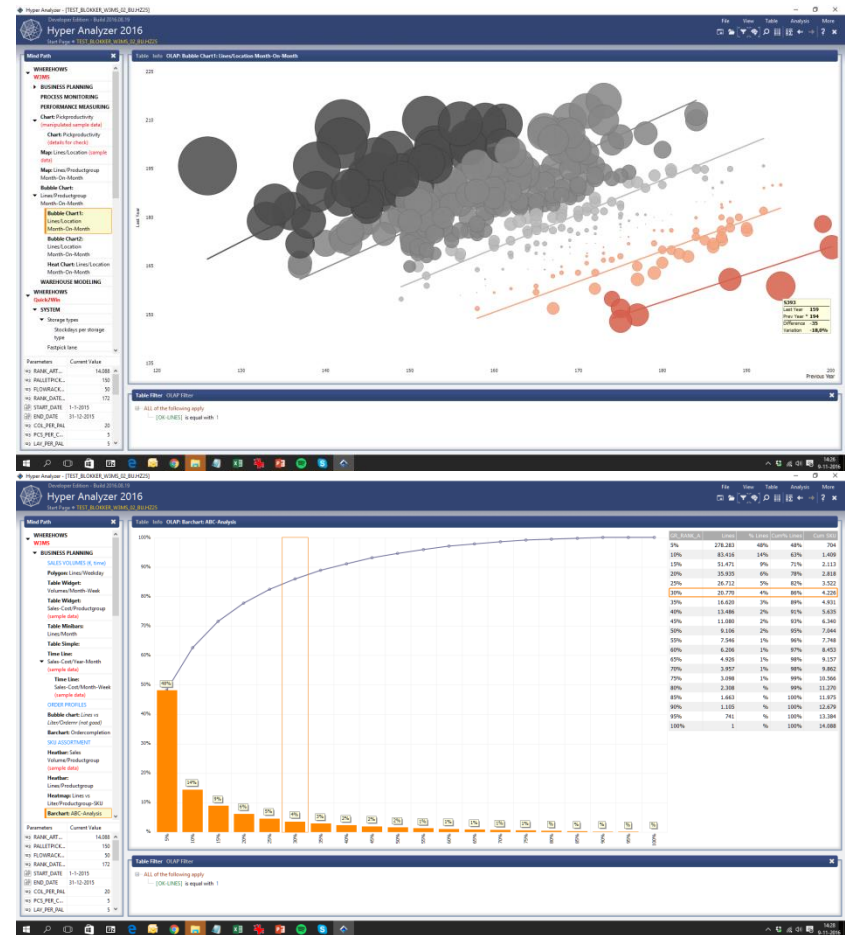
Hyper Analyzer - [TEST_BLOKKER_W3MS_02_BU.HZ25]

Developer Edition - Build 2016.06.10
Hyper Analyzer 2016
Start Page > TEST_BLOKKER_W3MS_02_BU.HZ25

File View Table Analysis More

Mind Path

WHEREHOWS
W3MS
BUSINESS PLANNING
PROCESS MONITORING
PERFORMANCE MEASURING
Chart: Pickproductivity (manipulated sample data)
Chart: Pickproductivity (details for check)
Map: Lines/Location (sample data)
Map: Lines/Productgroup Month-On-Month
Bubble Chart: Lines/Productgroup Month-On-Month
Bubble Chart1: Lines/Location Month-On-Month
Bubble Chart2: Lines/Location Month-On-Month
Heat Chart: Lines/Location Month-On-Month
WAREHOUSE MODELING
WHEREHOWS
Quick/Win
SYSTEM
Storage types
Stockdays per storage type
Fastpick lane

Parameters Current Value
RANK_ART... 14.088
PALLETPICK... 150
FLOWRACK... 50
RANK_DATE... 172
START_DATE 1-1-2015
END_DATE 31-12-2015
COL_PER_PAL 20
PCS_PER_C... 5
LAY_PER_PAL 5

Table Info OLAP: Bubble Chart1: Lines/Location Month-On-Month

220
210
190
180
165
150
135
Last Year
120 130 140 150 160 175 190 200
Previous Year

S303
Last Year 159
Prev Year 194
Difference -35
Variation -18,0%

Table Filter OLAP Filter
ALL of the following apply
[OK-LINES] is equal with 1

14:28 6-11-2016

Hyper Analyzer - [TEST_BLOKKER_W3MS_02_BU.HZ25]

Developer Edition - Build 2016.06.10
Hyper Analyzer 2016
Start Page > TEST_BLOKKER_W3MS_02_BU.HZ25

File View Table Analysis More

Mind Path

WHEREHOWS
W3MS
BUSINESS PLANNING
SALES VOLUMES (€, time)
Polygon: Lines/Weekday
Table Widget: Volumes/Month-Week
Table Widget: Sales-Cost/Productgroup (sample data)
Table Minibars: Lines/Month
Table Simple:
Time Line: Sales-Cost/Year-Month (sample data)
Time Line: Sales-Cost/Month-Week (sample data)
ORDER PROFILES
Bubble chart: Lines vs Liter/Orderrr (not good)
Barchart: Ordercompletion
SKU ASSORTMENT
Heatbar: Sales Volume/Productgroup (sample data)
Heatbar: Lines/Productgroup
Heatmap: Lines vs Liter/Productgroup-SKU
Barchart: ABC-Analysis

Parameters Current Value
RANK_ART... 14.088
PALLETPICK... 150
FLOWRACK... 50
RANK_DATE... 172
START_DATE 1-1-2015
END_DATE 31-12-2015
COL_PER_PAL 20
PCS_PER_C... 5
LAY_PER_PAL 5

Table Info OLAP: Barchart: ABC-Analysis

100%
90%
80%
70%
60%
50%
40%
30%
20%
10%
%

48% 14% 9% 6% 5% 4% 3% 2% 2% 2% 2% 1% 1% 1% 1% % % % % %

5% 10% 15% 20% 25% 30% 35% 40% 45% 50% 55% 60% 65% 70% 75% 80% 85% 90% 95% 100%

| GR_RANK_A | Lines | % Lines | Cum% Lines | Cum SKU |
|---|---|---|---|---|
| 5% | 278.283 | 48% | 48% | 704 |
| 10% | 83.416 | 14% | 63% | 1.409 |
| 15% | 51.471 | 9% | 71% | 2.113 |
| 20% | 35.935 | 6% | 78% | 2.818 |
| 25% | 26.712 | 5% | 82% | 3.522 |
| 30% | 20.770 | 4% | 86% | 4.226 |
| 35% | 16.620 | 3% | 89% | 4.931 |
| 40% | 13.486 | 2% | 91% | 5.635 |
| 45% | 11.080 | 2% | 93% | 6.340 |
| 50% | 9.106 | 2% | 95% | 7.044 |
| 55% | 7.546 | 1% | 96% | 7.748 |
| 60% | 6.206 | 1% | 97% | 8.453 |
| 65% | 4.926 | 1% | 98% | 9.157 |
| 70% | 3.957 | 1% | 99% | 9.862 |
| 75% | 3.098 | 1% | 99% | 10.566 |
| 80% | 2.308 | % | 99% | 11.270 |
| 85% | 1.663 | % | 100% | 11.975 |
| 90% | 1.105 | % | 100% | 12.679 |
| 95% | 741 | % | 100% | 13.384 |
| 100% | 1 | % | 100% | 14.088 |

Table Filter OLAP Filter
ALL of the following apply
[OK-LINES] is equal with 1

14:28 6-11-2016